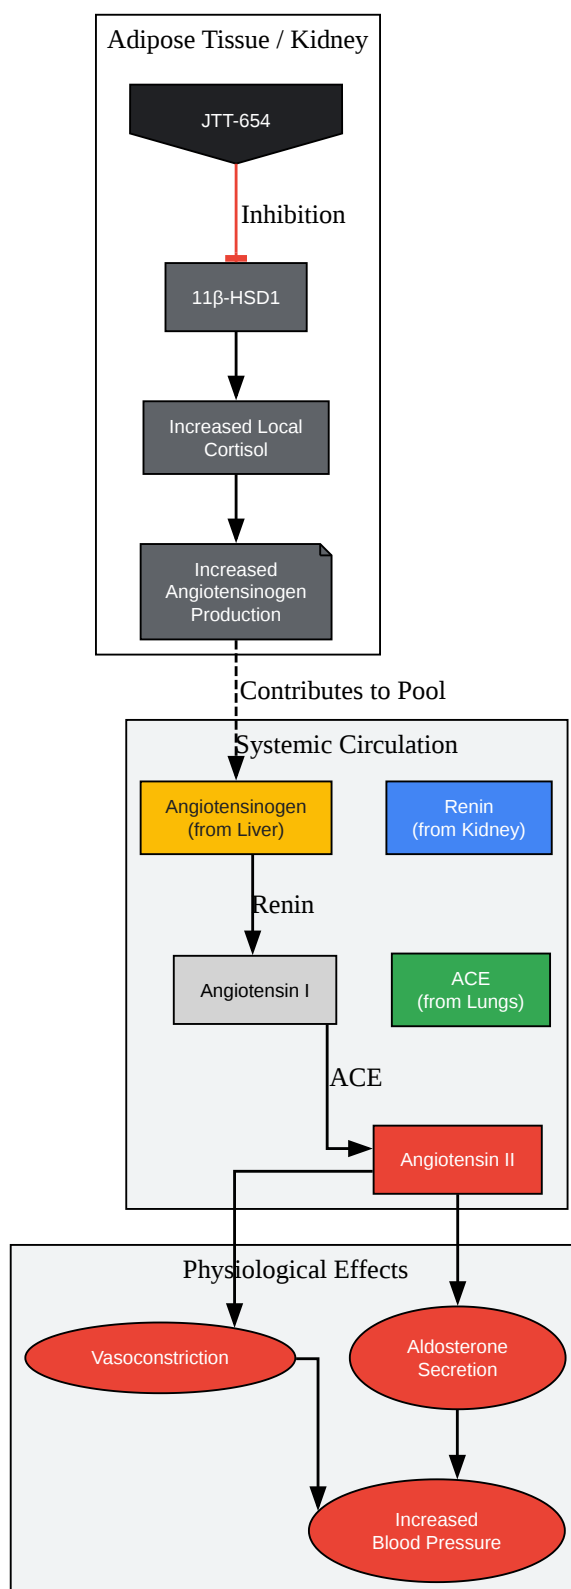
Adipose Tissue / Kidney

JTT-654

Inhibition

11β-HSD1

Increased Local Cortisol

Increased Angiotensinogen Production

Contributes to Pool

Systemic Circulation

Angiotensinogen (from Liver)

Renin (from Kidney)

Renin

Angiotensin I

ACE (from Lungs)

ACE

Angiotensin II

Physiological Effects

Vasoconstriction

Aldosterone Secretion

Increased Blood Pressure